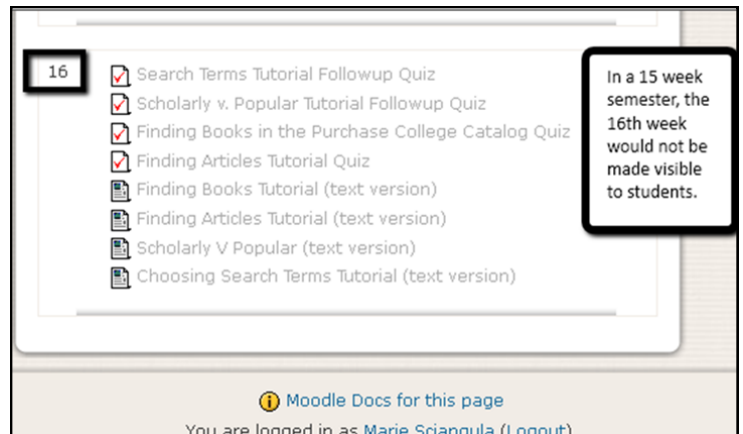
16

Search Terms Tutorial Followup Quiz
Scholarly v. Popular Tutorial Followup Quiz
Finding Books in the Purchase College Catalog Quiz
Finding Articles Tutorial Quiz
Finding Books Tutorial (text version)
Finding Articles Tutorial (text version)
Scholarly V Popular (text version)
Choosing Search Terms Tutorial (text version)

In a 15 week semester, the 16th week would not be made visible to students.

Moodle Docs for this page

You are logged in as Marie Sciangula (Logout)